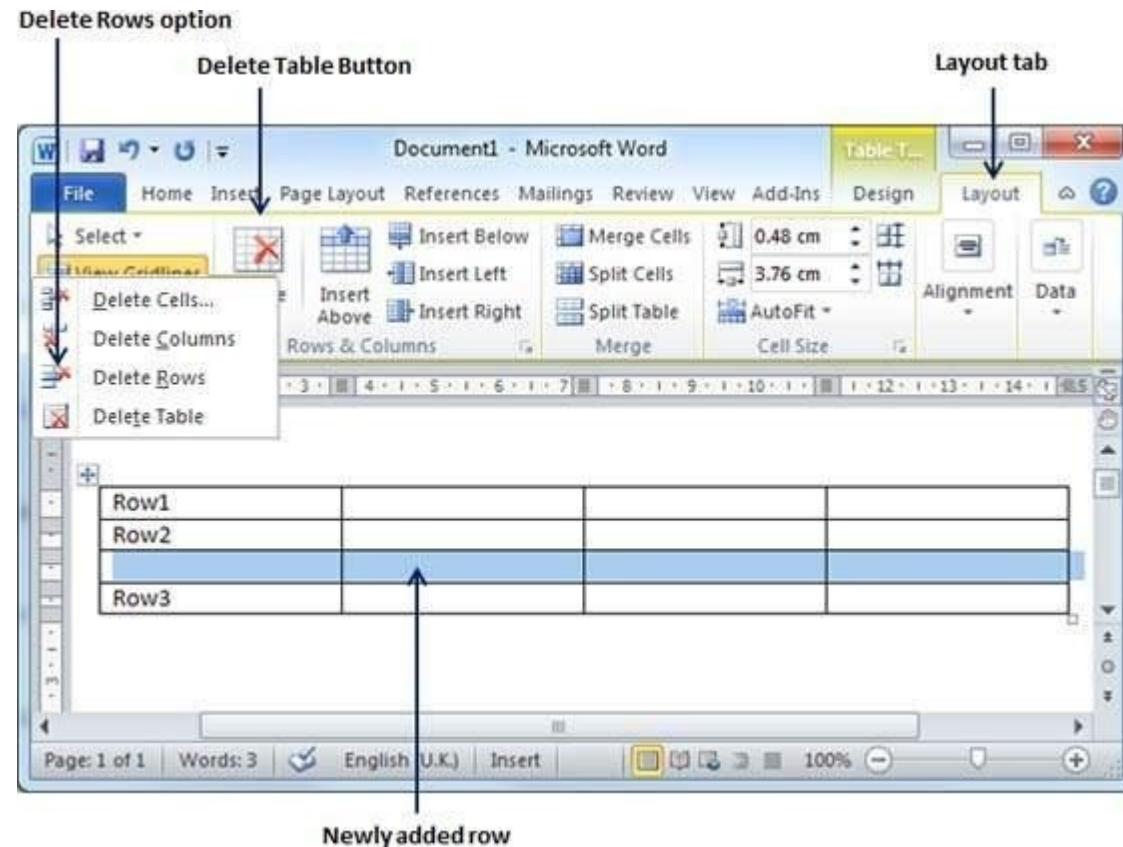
Delete Rows option

Delete Table Button

Layout tab

Document1 - Microsoft Word

Table T...

File Home Insert Page Layout References Mailings Review View Add-Ins Design Layout

Select

View Gridlines

Delete Cells...

Delete Columns

Delete Rows

Delete Table

Insert Above

Insert Below

Insert Left

Insert Right

Rows & Columns

Merge Cells

Split Cells

Split Table

Merge

0.48 cm

3.76 cm

AutoFit

Cell Size

Alignment

Data

| Row1 | | | |
|---|---|---|---|
| Row2 | | | |
| | | | |
| Row3 | | | |

Page: 1 of 1 Words: 3 English (U.K.) Insert 100%

Newly added row